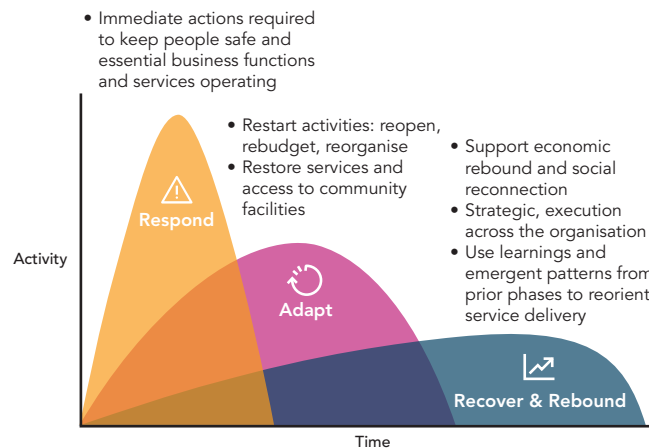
• Immediate actions required to keep people safe and essential business functions and services operating

• Restart activities: reopen, rebudget, reorganise
• Restore services and access to community facilities

• Support economic rebound and social reconnection
• Strategic, execution across the organisation
• Use learnings and emergent patterns from prior phases to reorient service delivery

Activity

Respond

Adapt

Recover & Rebound

Time